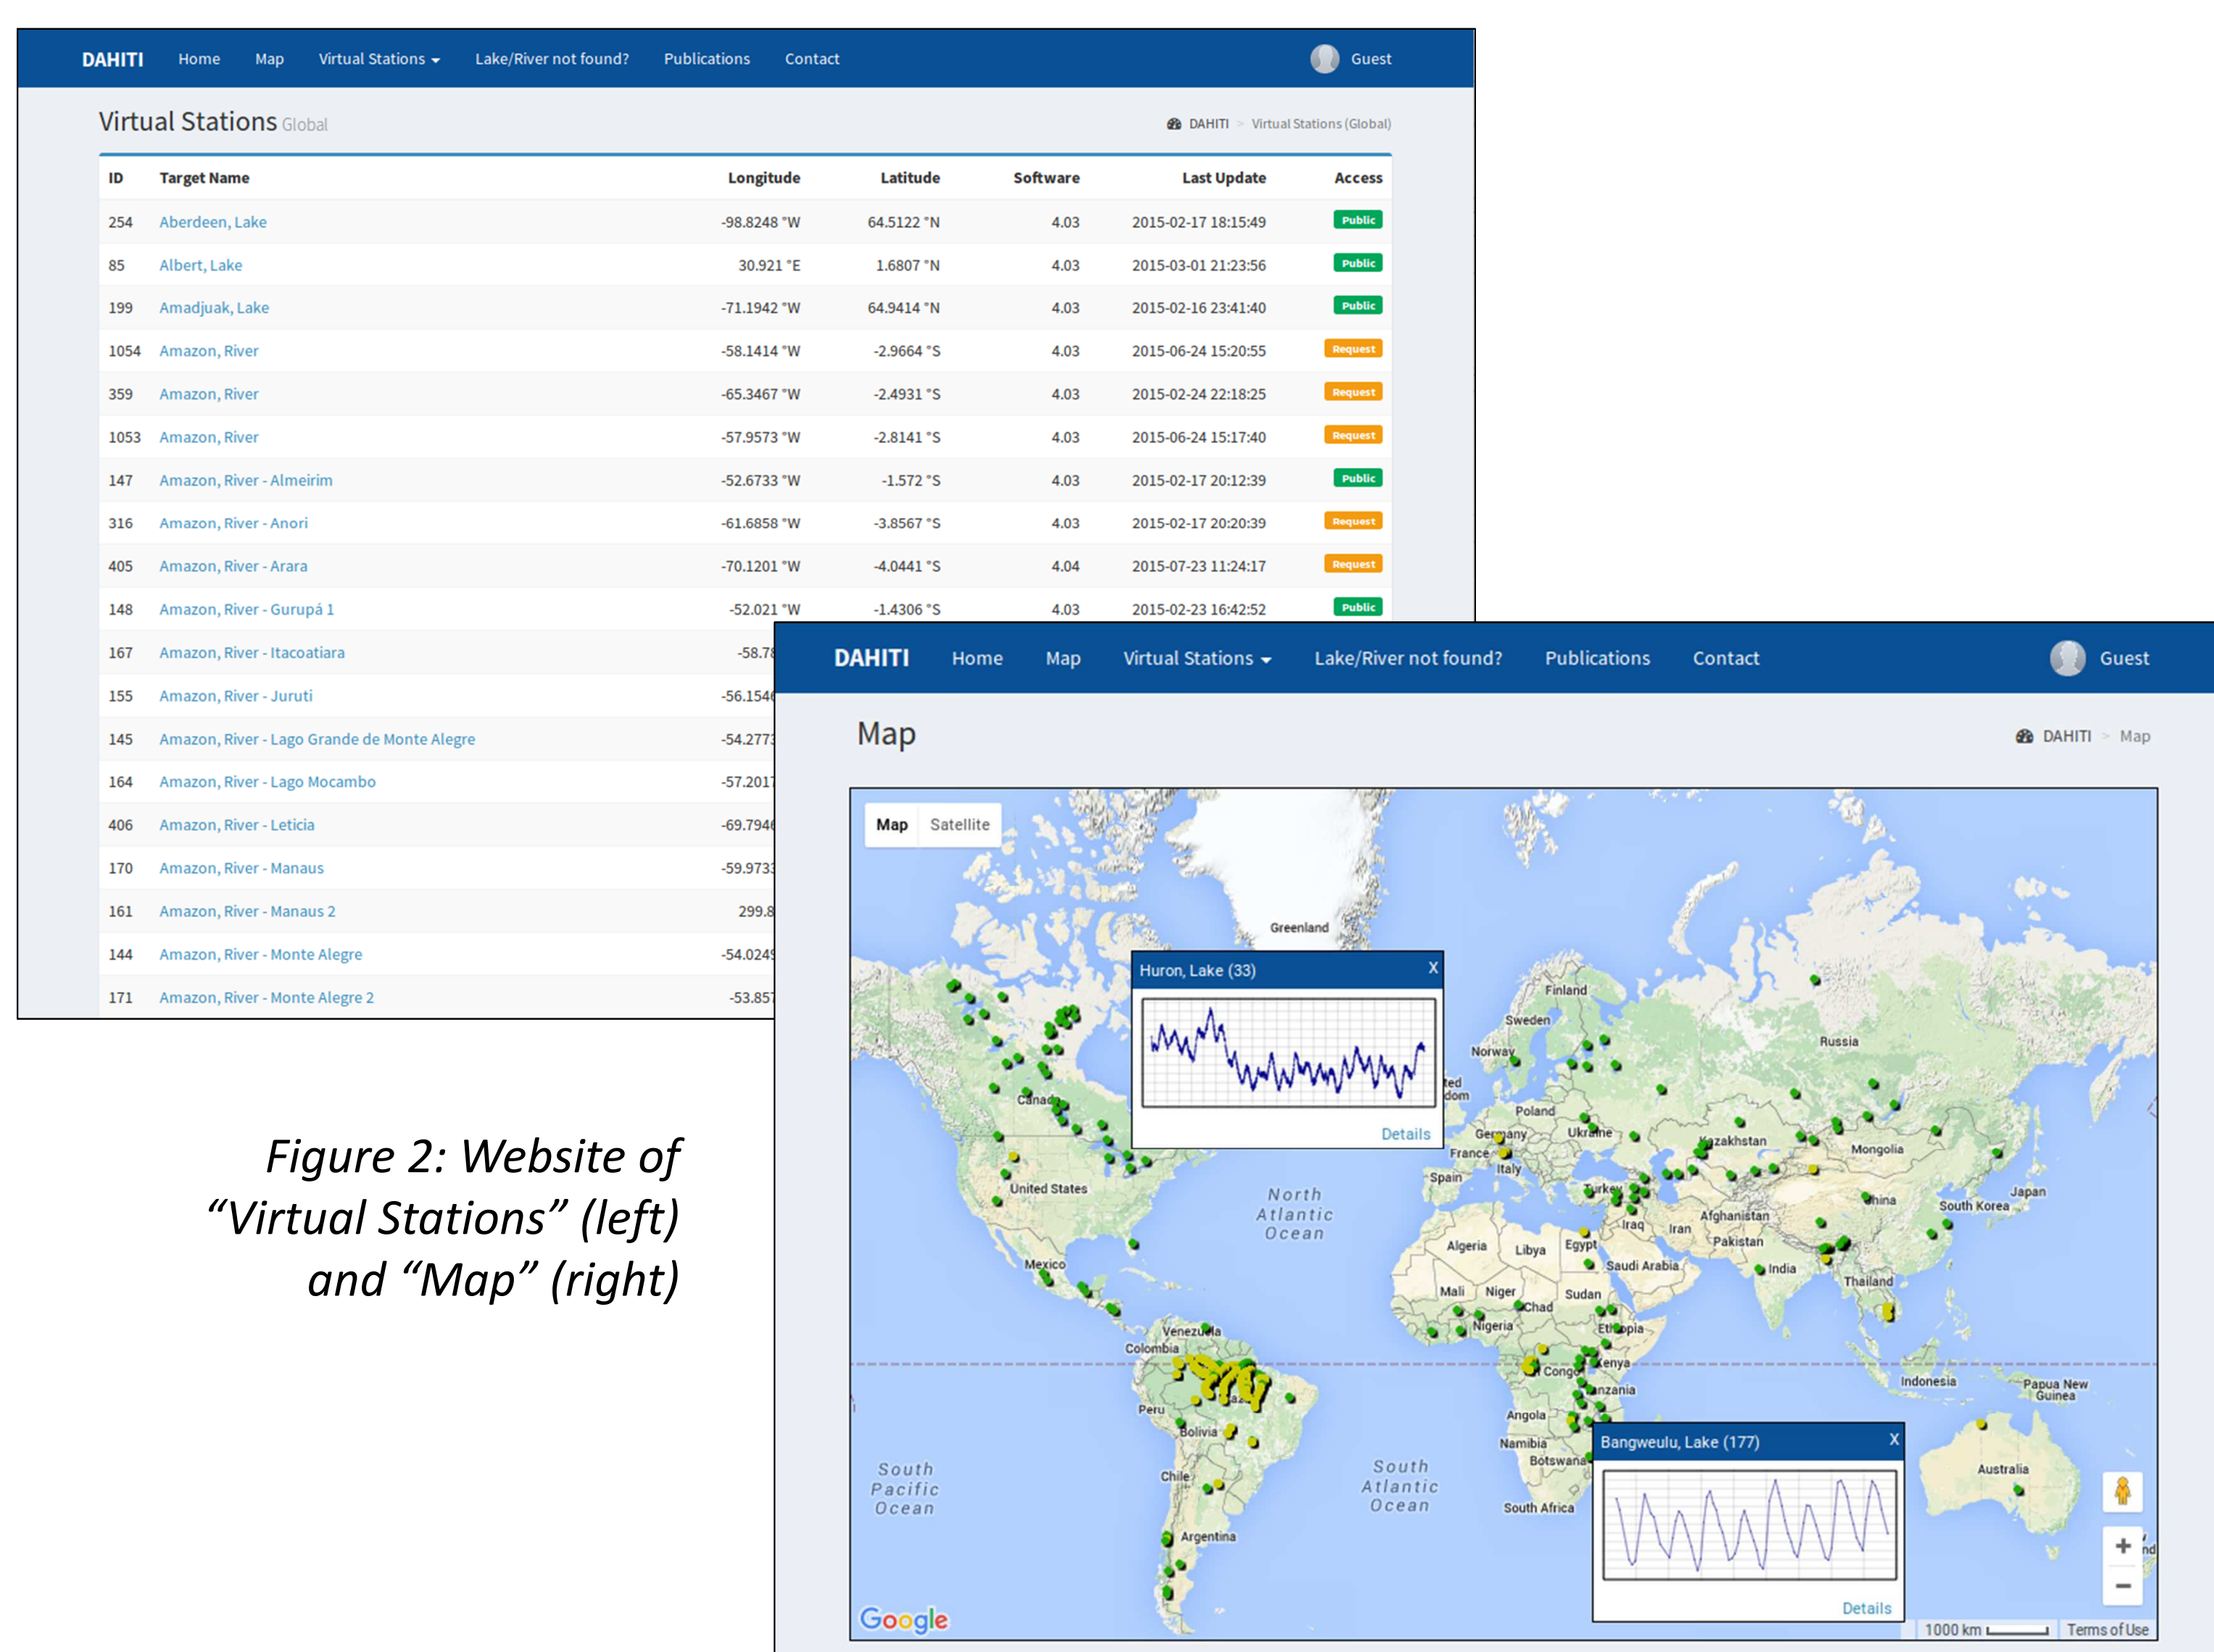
DAHITI Home Map Virtual Stations Lake/River not found? Publications Contact Guest

Virtual Stations Global

DAHITI > Virtual Stations (Global)

| ID | Target Name | Longitude | Latitude | Software | Last Update | Access |
|---|---|---|---|---|---|---|
| 254 | Aberdeen, Lake | -98.8248 °W | 64.5122 °N | 4.03 | 2015-02-17 18:15:49 | Public |
| 85 | Albert, Lake | 30.921 °E | 1.6807 °N | 4.03 | 2015-03-01 21:23:56 | Public |
| 199 | Amadjuak, Lake | -71.1942 °W | 64.9414 °N | 4.03 | 2015-02-16 23:41:40 | Public |
| 1054 | Amazon, River | -58.1414 °W | -2.9664 °S | 4.03 | 2015-06-24 15:20:55 | Request |
| 359 | Amazon, River | -65.3467 °W | -2.4931 °S | 4.03 | 2015-02-24 22:18:25 | Request |
| 1053 | Amazon, River | -57.9573 °W | -2.8141 °S | 4.03 | 2015-06-24 15:17:40 | Request |
| 147 | Amazon, River - Almeirim | -52.6733 °W | -1.572 °S | 4.03 | 2015-02-17 20:12:39 | Public |
| 316 | Amazon, River - Anori | -61.6858 °W | -3.8567 °S | 4.03 | 2015-02-17 20:20:39 | Request |
| 405 | Amazon, River - Arara | -70.1201 °W | -4.0441 °S | 4.04 | 2015-07-23 11:24:17 | Request |
| 148 | Amazon, River - Gurupá 1 | -52.021 °W | -1.4306 °S | 4.03 | 2015-02-23 16:42:52 | Public |
| 167 | Amazon, River - Itacoatiara | -58.7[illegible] | | | | |
| 155 | Amazon, River - Juruti | -56.154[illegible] | | | | |
| 145 | Amazon, River - Lago Grande de Monte Alegre | -54.277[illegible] | | | | |
| 164 | Amazon, River - Lago Mocambo | -57.201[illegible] | | | | |
| 406 | Amazon, River - Leticia | -69.794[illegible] | | | | |
| 170 | Amazon, River - Manaus | -59.973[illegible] | | | | |
| 161 | Amazon, River - Manaus 2 | 299.8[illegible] | | | | |
| 144 | Amazon, River - Monte Alegre | -54.024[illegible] | | | | |
| 171 | Amazon, River - Monte Alegre 2 | -53.857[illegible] | | | | |

Figure 2: Website of "Virtual Stations" (left) and "Map" (right)

DAHITI Home Map Virtual Stations Lake/River not found? Publications Contact Guest

Map

DAHITI > Map

Map Satellite

Greenland
Huron, Lake (33) X
Details
Canada United States Mexico North Atlantic Ocean Venezuela Colombia Peru Bolivia Chile Argentina South Pacific Ocean South Atlantic Ocean Finland Sweden Norway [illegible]ted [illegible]dom Poland Germany France Spain Italy Ukraine Russia Kazakhstan Mongolia China South Korea Japan Turkey Iraq Iran Afghanistan Pakistan India Thailand Algeria Libya Egypt Saudi Arabia Mali Niger Chad Sudan Nigeria Ethiopia Kenya Congo Tanzania Angola Namibia Botswana South Africa Indonesia Papua New Guinea Australia

Bangweulu, Lake (177) X
Details

Google 1000 km Terms of Use